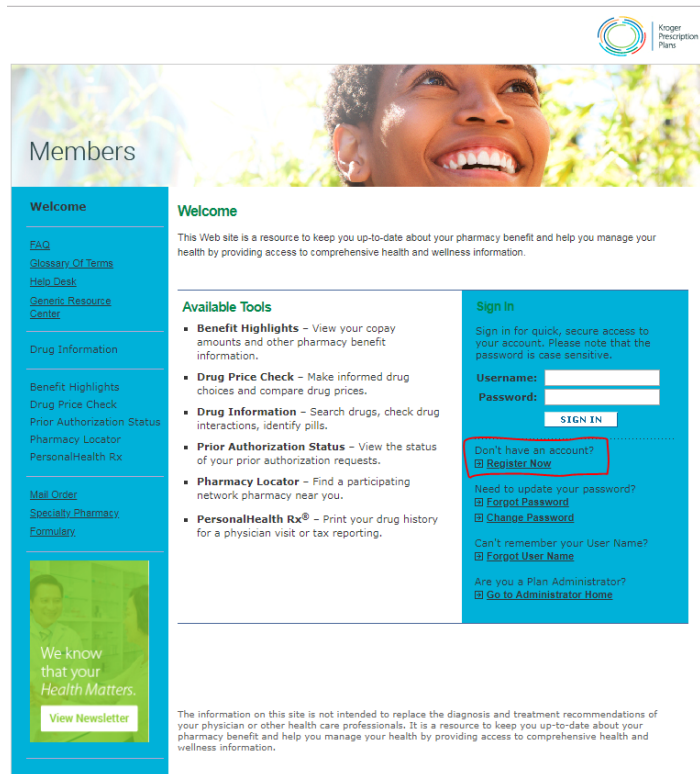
Kroger Prescription Plans

Members

Welcome

FAQ
Glossary Of Terms
Help Desk
Generic Resource Center

Drug Information

Benefit Highlights
Drug Price Check
Prior Authorization Status
Pharmacy Locator
PersonalHealth Rx

Mail Order
Specialty Pharmacy
Formulary

We know that your Health Matters.
View Newsletter

Welcome

This Web site is a resource to keep you up-to-date about your pharmacy benefit and help you manage your health by providing access to comprehensive health and wellness information.

Available Tools

- **Benefit Highlights** – View your copay amounts and other pharmacy benefit information.
- **Drug Price Check** – Make informed drug choices and compare drug prices.
- **Drug Information** – Search drugs, check drug interactions, identify pills.
- **Prior Authorization Status** – View the status of your prior authorization requests.
- **Pharmacy Locator** – Find a participating network pharmacy near you.
- **PersonalHealth Rx®** – Print your drug history for a physician visit or tax reporting.

Sign In

Sign in for quick, secure access to your account. Please note that the password is case sensitive.

Username:
Password:
SIGN IN

Don't have an account?
Register Now

Need to update your password?
Forgot Password
Change Password

Can't remember your User Name?
Forgot User Name

Are you a Plan Administrator?
Go to Administrator Home

The information on this site is not intended to replace the diagnosis and treatment recommendations of your physician or other health care professionals. It is a resource to keep you up-to-date about your pharmacy benefit and help you manage your health by providing access to comprehensive health and wellness information.